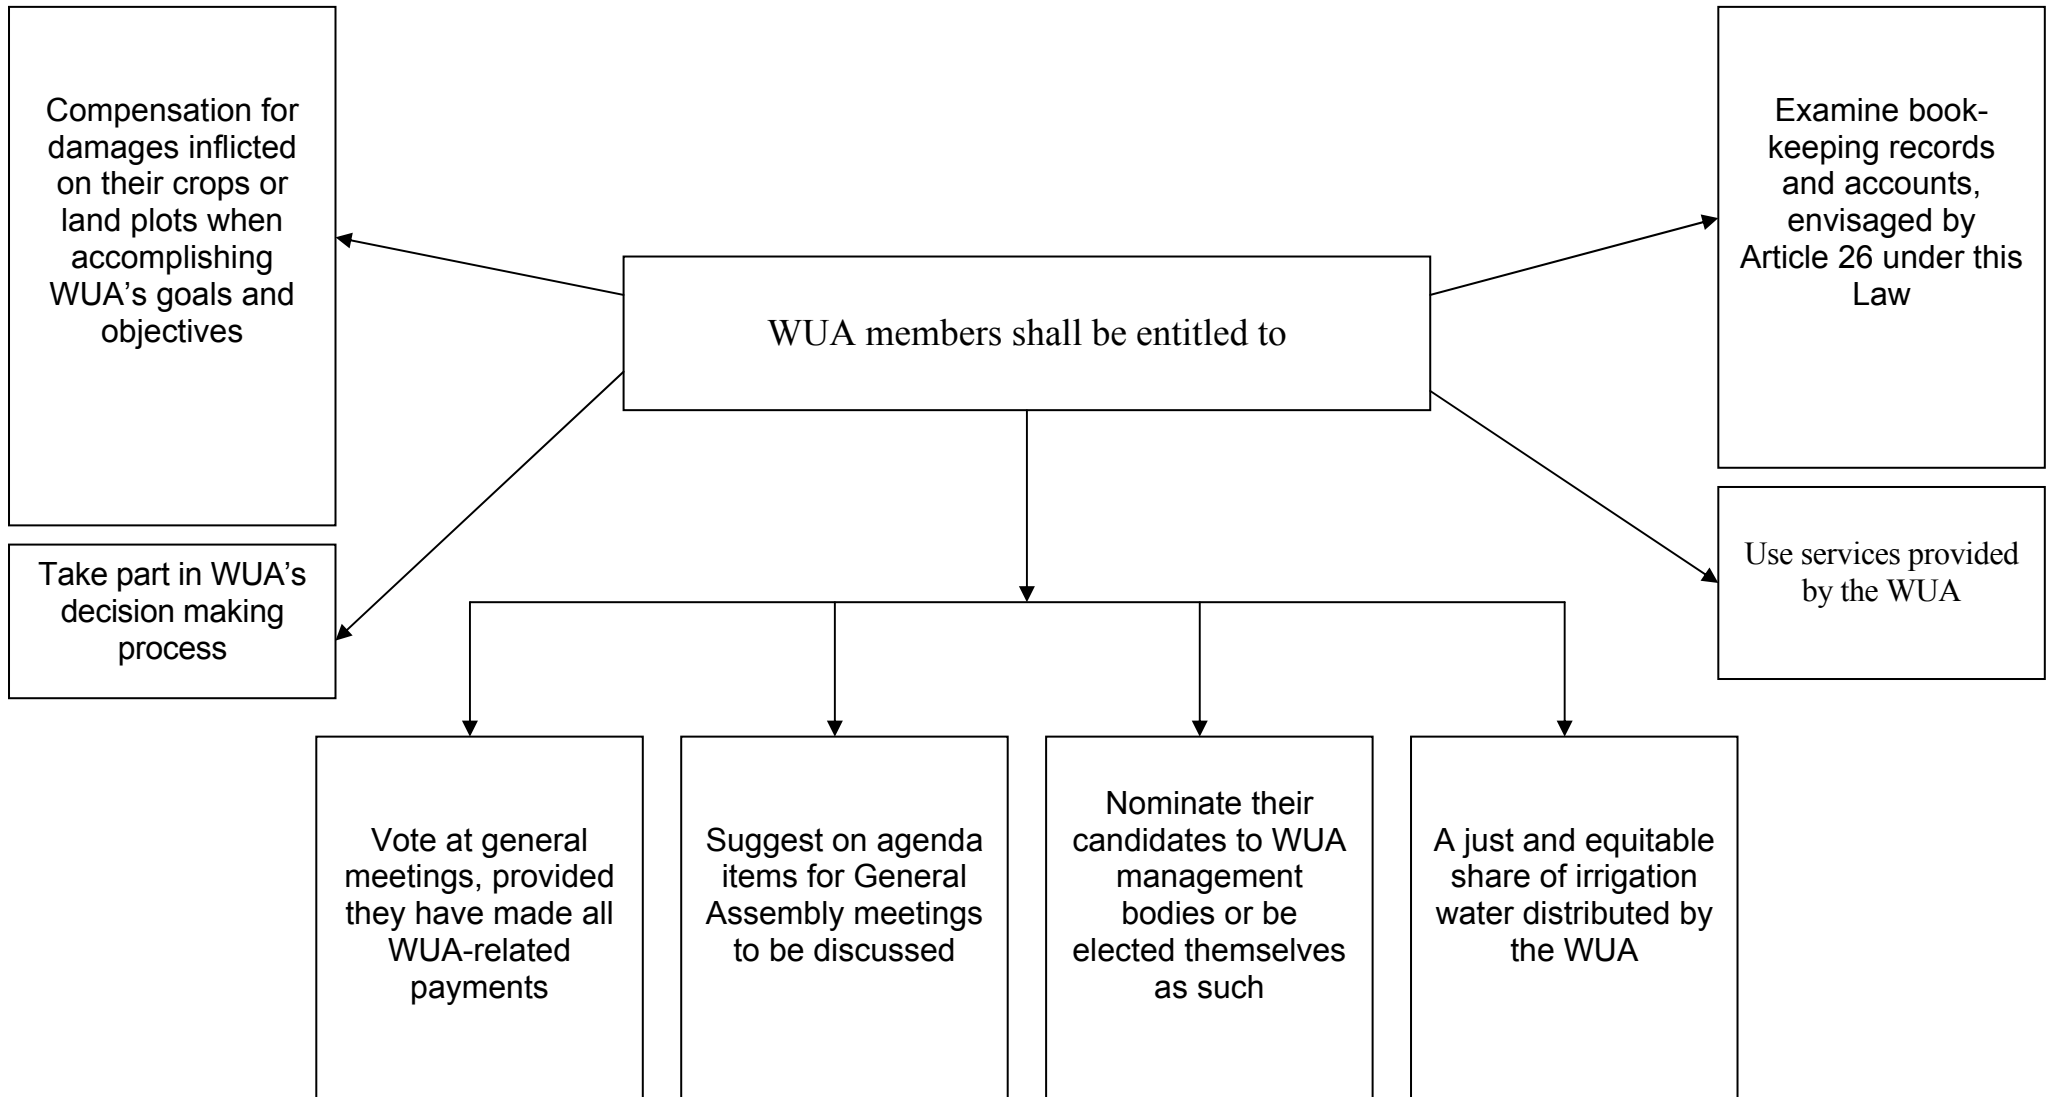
Compensation for damages inflicted on their crops or land plots when accomplishing WUA's goals and objectives

WUA members shall be entitled to

Examine book-keeping records and accounts, envisaged by Article 26 under this Law

Take part in WUA's decision making process

Use services provided by the WUA

Vote at general meetings, provided they have made all WUA-related payments

Suggest on agenda items for General Assembly meetings to be discussed

Nominate their candidates to WUA management bodies or be elected themselves as such

A just and equitable share of irrigation water distributed by the WUA